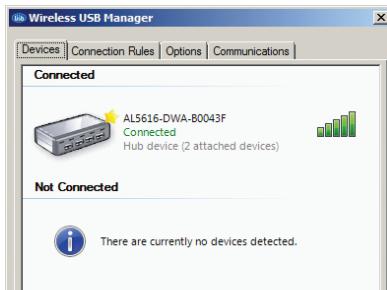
Wireless USB Manager

Devices | Connection Rules | Options | Communications

Connected

AL5616-DWA-B0043F
Connected
Hub device (2 attached devices)

Not Connected

There are currently no devices detected.